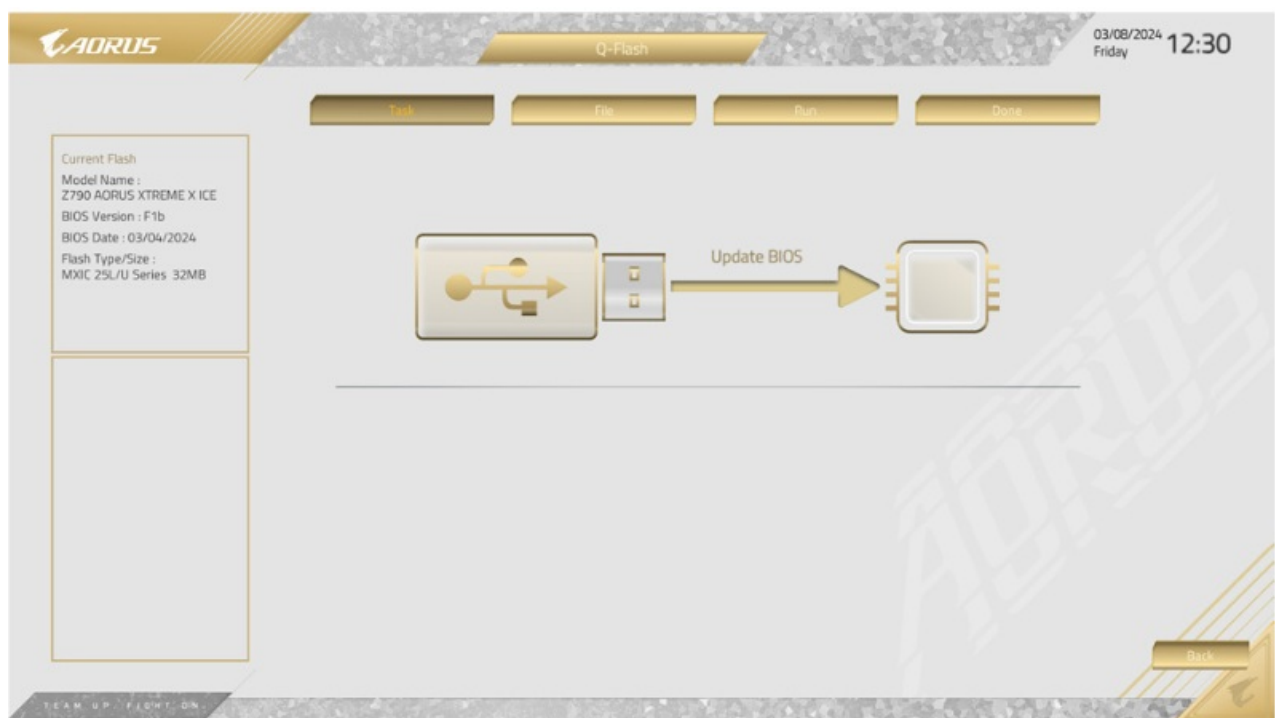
AORUS

Q-Flash

03/08/2024 Friday 12:30

Task

File

Run

Done

Current Flash

Model Name : Z790 AORUS XTREME X ICE

BIOS Version : F1b

BIOS Date : 03/04/2024

Flash Type/Size : MXIC 25L/U Series 32MB

Update BIOS

AORUS

Back

TEAM UP. FIGHT ON.